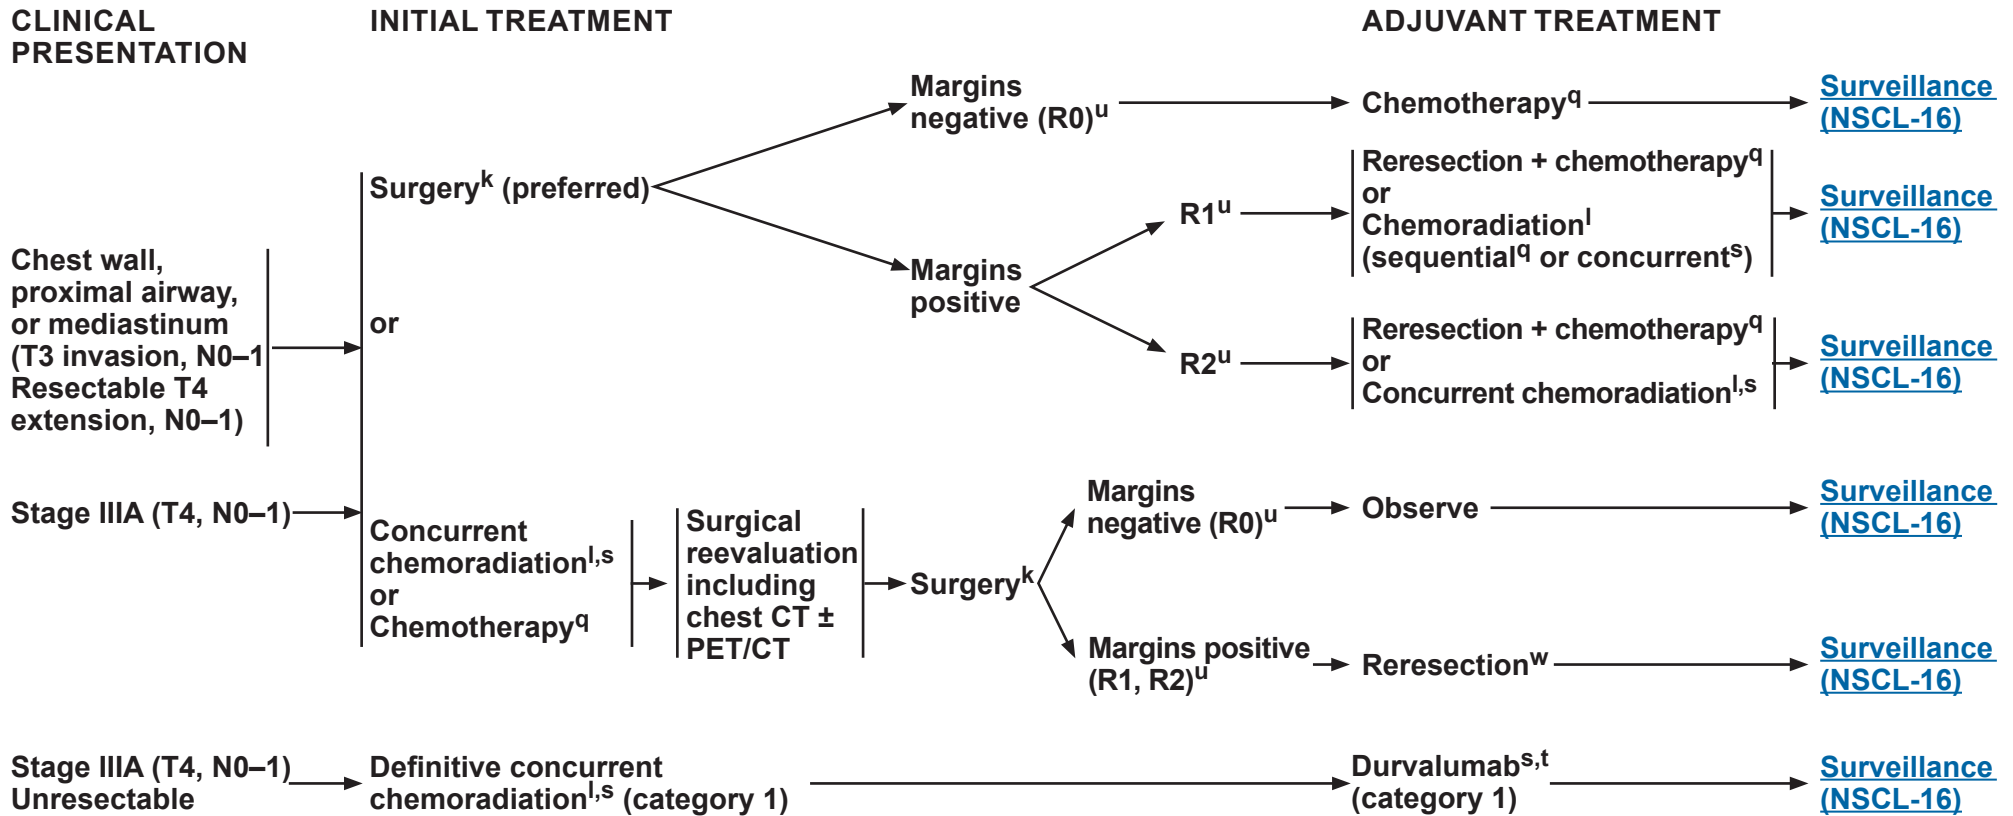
CLINICAL PRESENTATION

INITIAL TREATMENT

ADJUVANT TREATMENT

Margins negative (R0)$^{u}$

Chemotherapy$^{q}$

Surveillance (NSCL-16)

Surgery$^{k}$ (preferred)

Reresection + chemotherapy$^{q}$ or Chemoradiation$^{l}$ (sequential$^{q}$ or concurrent$^{s}$)

R1$^{u}$

Surveillance (NSCL-16)

Chest wall, proximal airway, or mediastinum (T3 invasion, N0–1 Resectable T4 extension, N0–1)

or

Margins positive

R2$^{u}$

Reresection + chemotherapy$^{q}$ or Concurrent chemoradiation$^{l,s}$

Surveillance (NSCL-16)

Stage IIIA (T4, N0–1)

Margins negative (R0)$^{u}$

Observe

Surveillance (NSCL-16)

Concurrent chemoradiation$^{l,s}$ or Chemotherapy$^{q}$

Surgical reevaluation including chest CT ± PET/CT

Surgery$^{k}$

Margins positive (R1, R2)$^{u}$

Reresection$^{w}$

Surveillance (NSCL-16)

Stage IIIA (T4, N0–1) Unresectable

Definitive concurrent chemoradiation$^{l,s}$ (category 1)

Durvalumab$^{s,t}$ (category 1)

Surveillance (NSCL-16)